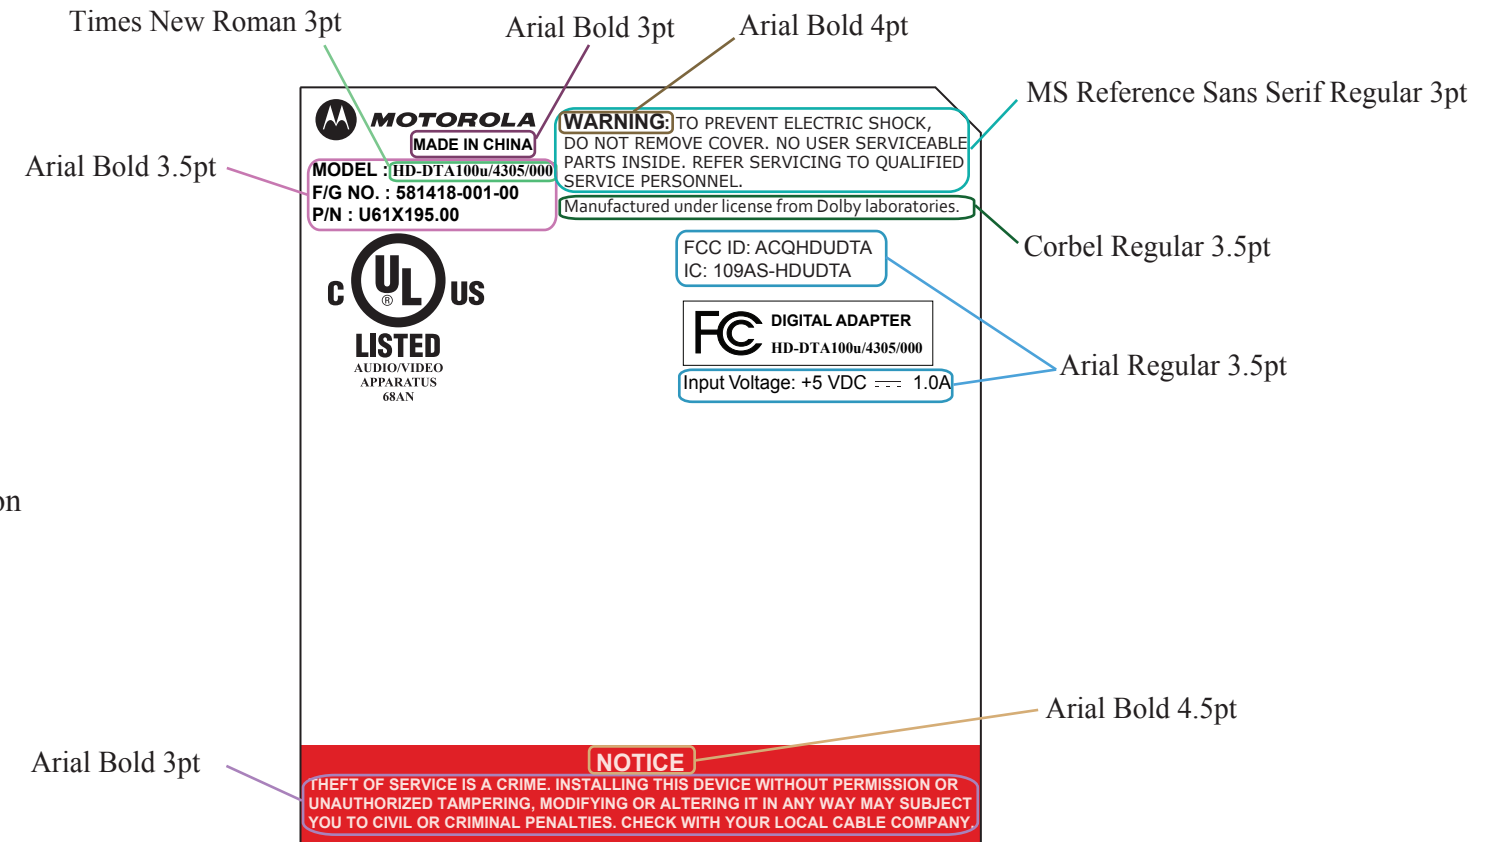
Times New Roman 3pt

Arial Bold 3pt

Arial Bold 4pt

MS Reference Sans Serif Regular 3pt

Arial Bold 3.5pt

MOTOROLA
MADE IN CHINA
MODEL : HD-DTA100u/4305/000
F/G NO. : 581418-001-00
P/N : U61X195.00

WARNING: TO PREVENT ELECTRIC SHOCK, DO NOT REMOVE COVER. NO USER SERVICEABLE PARTS INSIDE. REFER SERVICING TO QUALIFIED SERVICE PERSONNEL.

Manufactured under license from Dolby laboratories.

Corbel Regular 3.5pt

c UL US
LISTED
AUDIO/VIDEO
APPARATUS
68AN

FCC ID: ACQHDUDTA
IC: 109AS-HDUDTA

FC DIGITAL ADAPTER
HD-DTA100u/4305/000

Input Voltage: +5 VDC 1.0A

Arial Regular 3.5pt

on

Arial Bold 4.5pt

Arial Bold 3pt

NOTICE
THEFT OF SERVICE IS A CRIME. INSTALLING THIS DEVICE WITHOUT PERMISSION OR UNAUTHORIZED TAMPERING, MODIFYING OR ALTERING IT IN ANY WAY MAY SUBJECT YOU TO CIVIL OR CRIMINAL PENALTIES. CHECK WITH YOUR LOCAL CABLE COMPANY.